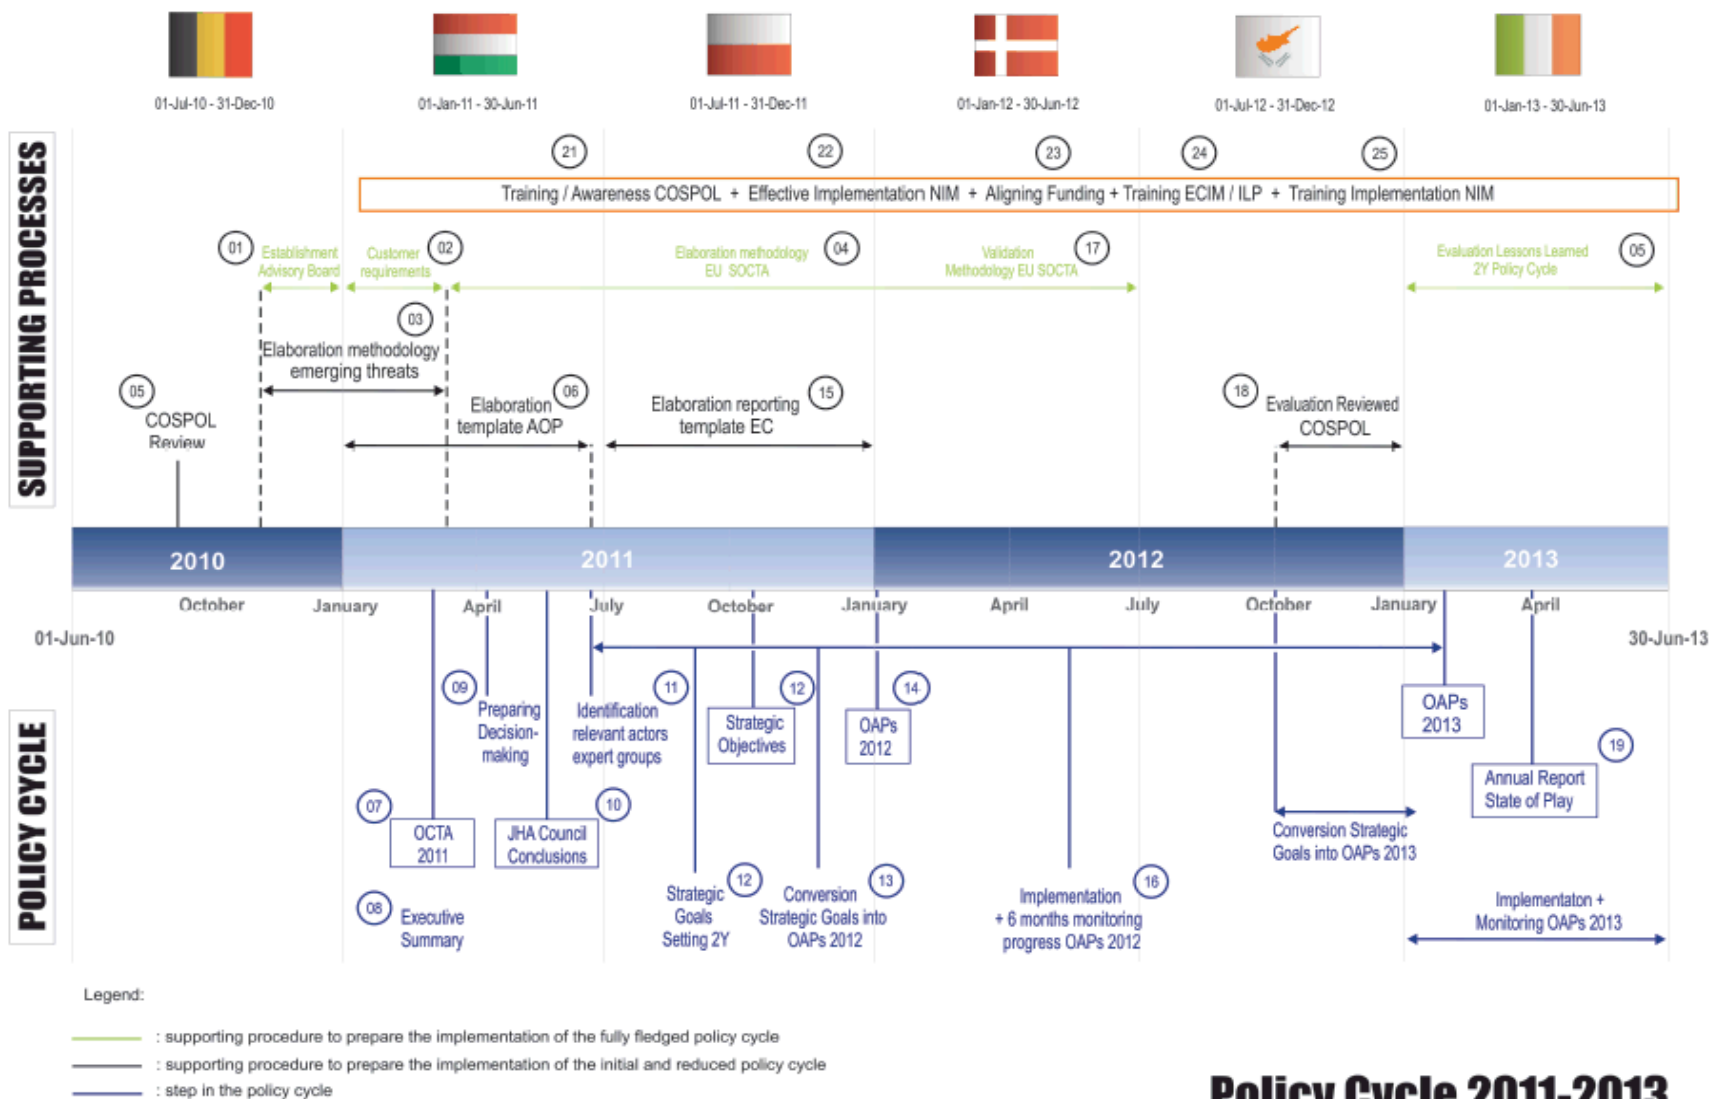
01-Jul-10 - 31-Dec-10
01-Jan-11 - 30-Jun-11
01-Jul-11 - 31-Dec-11
01-Jan-12 - 30-Jun-12
01-Jul-12 - 31-Dec-12
01-Jan-13 - 30-Jun-13

SUPPORTING PROCESSES

21
22
23
24
25

Training / Awareness COSPOL + Effective Implementation NIM + Aligning Funding + Training ECIM / ILP + Training Implementation NIM

01 Establishment Advisory Board
Customer requirements 02
Elaboration methodology EU SOCTA 04
Validation Methodology EU SOCTA 17
Evaluation Lessons Learned 2Y Policy Cycle 05

03
Elaboration methodology emerging threats

05
COSPOL Review

Elaboration template AOP 06

Elaboration reporting template EC 15

18 Evaluation Reviewed COSPOL

2010
2011
2012
2013

October
January
April
July
October
January
April
July
October
January
April

01-Jun-10
30-Jun-13

POLICY CYCLE

09 Preparing Decision-making
Identification relevant actors expert groups 11
12 Strategic Objectives
OAPs 2012 14
OAPs 2013
19 Annual Report State of Play

07 OCTA 2011
JHA Council Conclusions 10
Conversion Strategic Goals into OAPs 2013

08 Executive Summary
Strategic Goals Setting 2Y 12
Conversion Strategic Goals into OAPs 2012 13
Implementation + 6 months monitoring progress OAPs 2012 16
Implementaton + Monitoring OAPs 2013

Legend:
: supporting procedure to prepare the implementation of the fully fledged policy cycle
: supporting procedure to prepare the implementation of the initial and reduced policy cycle
: step in the policy cycle

Policy Cycle 2011-2013